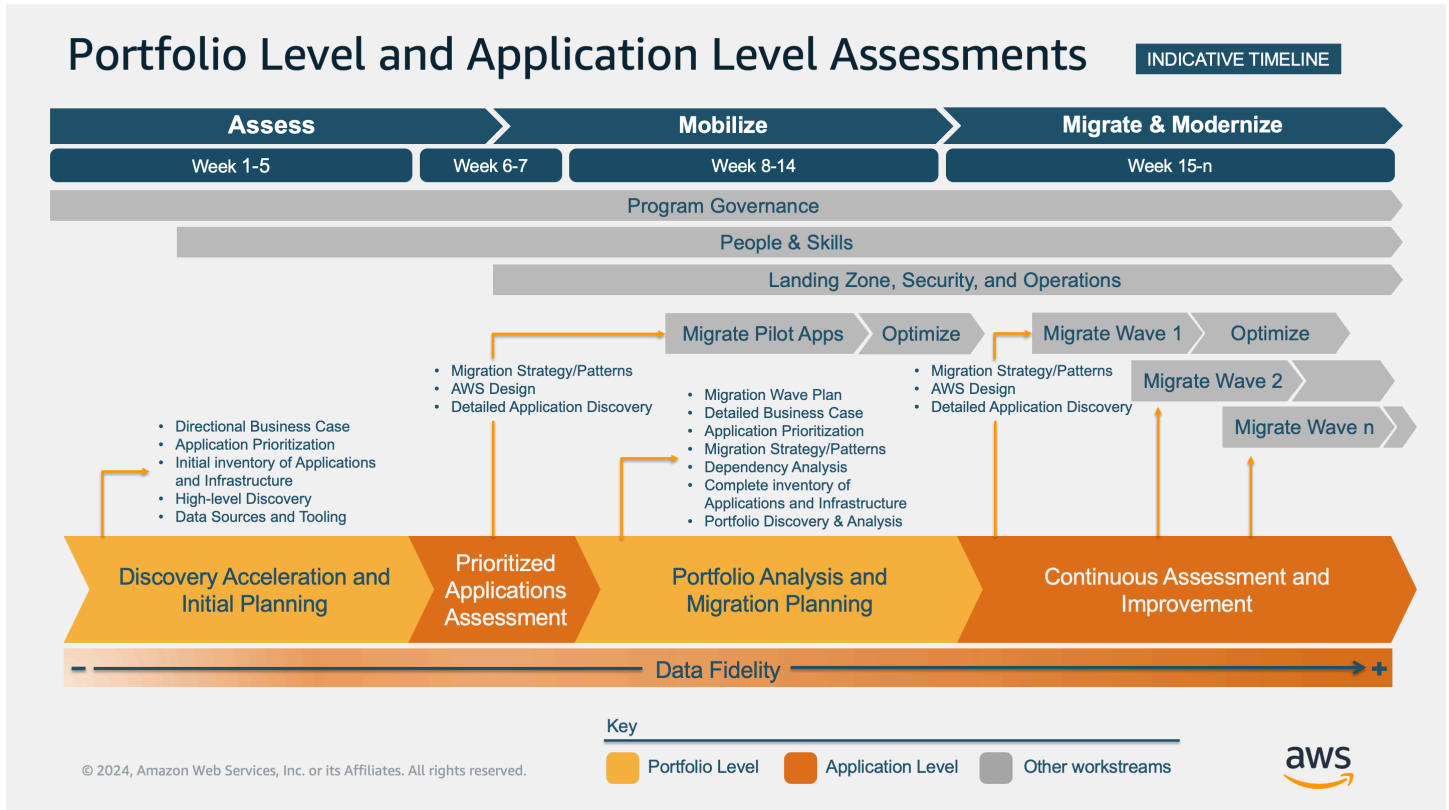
Portfolio Level and Application Level Assessments

INDICATIVE TIMELINE

Assess

Mobilize

Migrate & Modernize

Week 1-5

Week 6-7

Week 8-14

Week 15-n

Program Governance

People & Skills

Landing Zone, Security, and Operations

Migrate Pilot Apps

Optimize

Migrate Wave 1

Optimize

Migrate Wave 2

Migrate Wave n

• Migration Strategy/Patterns
• AWS Design
• Detailed Application Discovery

• Migration Wave Plan
• Detailed Business Case
• Application Prioritization
• Migration Strategy/Patterns
• Dependency Analysis
• Complete inventory of Applications and Infrastructure
• Portfolio Discovery & Analysis

• Migration Strategy/Patterns
• AWS Design
• Detailed Application Discovery

• Directional Business Case
• Application Prioritization
• Initial inventory of Applications and Infrastructure
• High-level Discovery
• Data Sources and Tooling

Discovery Acceleration and Initial Planning

Prioritized Applications Assessment

Portfolio Analysis and Migration Planning

Continuous Assessment and Improvement

– Data Fidelity +

Key

Portfolio Level

Application Level

Other workstreams

© 2024, Amazon Web Services, Inc. or its Affiliates. All rights reserved.

aws